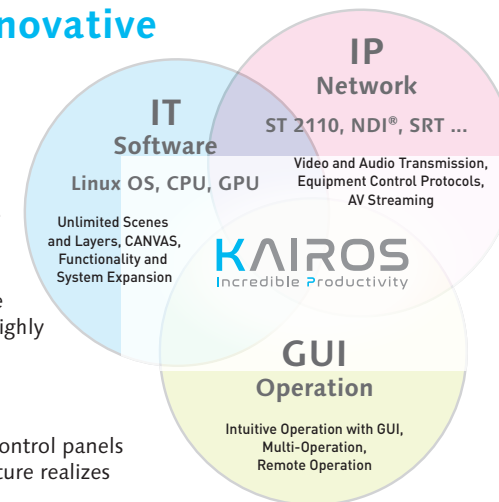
novative

IP
Network
ST 2110, NDI®, SRT ...
Video and Audio Transmission, Equipment Control Protocols, AV Streaming

IT
Software
Linux OS, CPU, GPU
Unlimited Scenes and Layers, CANVAS, Functionality and System Expansion

KAIROS
Incredible Productivity

e
ighly

GUI
Operation
Intuitive Operation with GUI, Multi-Operation, Remote Operation

ontrol panels
cture realizes